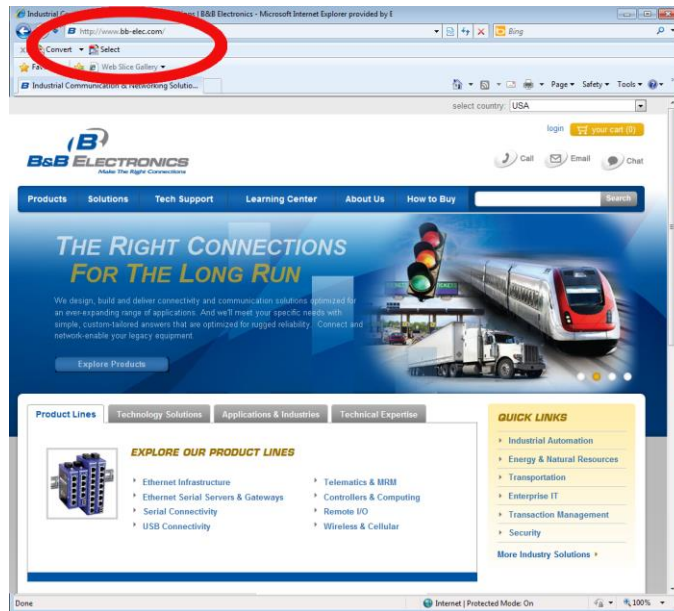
Industrial C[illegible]ons | B&B Electronics - Microsoft Internet Explorer provided by E

http://www.bb-elec.com/

Bing

Convert Select

Fa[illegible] Web Slice Gallery

Industrial Communication & Networking Solutio...

Page Safety Tools

select country: USA

login your cart (0)

B&B ELECTRONICS
Make The Right Connections

Call Email Chat

Products Solutions Tech Support Learning Center About Us How to Buy Search

THE RIGHT CONNECTIONS
FOR THE LONG RUN

We design, build and deliver connectivity and communication solutions optimized for an ever-expanding range of applications. And we'll meet your specific needs with simple, custom-tailored answers that are optimized for rugged reliability. Connect and network-enable your legacy equipment.

Explore Products

Product Lines Technology Solutions Applications & Industries Technical Expertise

EXPLORE OUR PRODUCT LINES

Ethernet Infrastructure
Ethernet Serial Servers & Gateways
Serial Connectivity
USB Connectivity

Telematics & M2M
Controllers & Computing
Remote I/O
Wireless & Cellular

QUICK LINKS

Industrial Automation
Energy & Natural Resources
Transportation
Enterprise IT
Transaction Management
Security

More Industry Solutions

Done

Internet | Protected Mode: On

100%